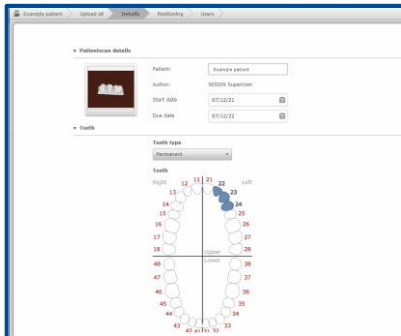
Example patient
Upload all
Details
Positioning
Users

Patientscan details

Patient: Example patient
Author: NISSIN SuperUser
Start date 07/12/21
Due date 07/12/22

Tooth

Tooth type
Permanent

Tooth
Right
Left
11 21
12 22
13 23
14 24
15 25
16 26
17 27
18 28
Upper
Lower
48 38
47 37
46 36
45 35
44 34
43 33
42 41 31 32